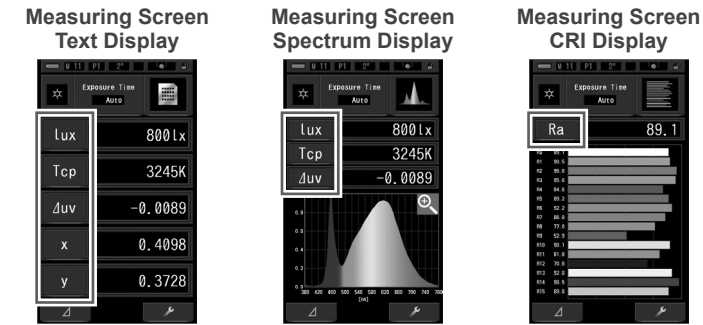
Measuring Screen
Text Display

M 11 P1 2°

Exposure Time
Auto

lux
800lx

Tcp
3245K

Δuv
-0.0089

x
0.4098

y
0.3728

Δ

Measuring Screen
Spectrum Display

M 11 P1 2°

Exposure Time
Auto

lux
800lx

Tcp
3245K

Δuv
-0.0089

0.8
0.6
0.4
0.2
0
380 420 460 500 540 580 620 660 700 740 780
[nm]

Δ

Measuring Screen
CRI Display

M 11 P1 2°

Exposure Time
Auto

Ra
89.1

R1 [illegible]
R2 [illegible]
R3 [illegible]
R4 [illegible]
R5 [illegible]
R6 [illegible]
R7 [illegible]
R8 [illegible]
R9 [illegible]
R10 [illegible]
R11 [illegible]
R12 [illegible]
R13 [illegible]
R14 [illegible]
R15 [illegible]

Δ